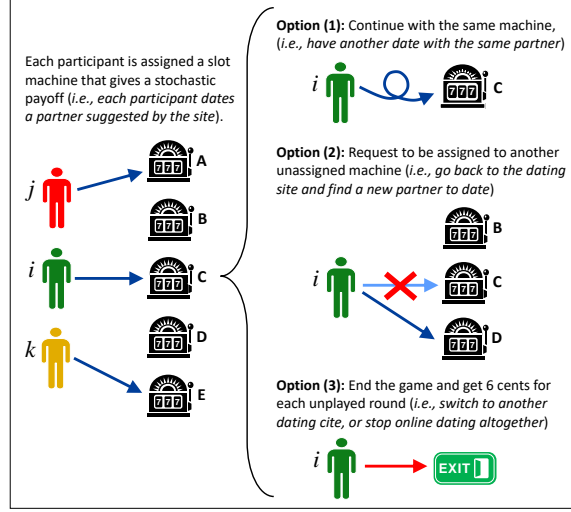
Each participant is assigned a slot machine that gives a stochastic payoff (*i.e., each participant dates a partner suggested by the site*).

$j$ A

B

$i$ C

D

$k$ E

**Option (1):** Continue with the same machine, (*i.e., have another date with the same partner*)

$i$ 777 C

**Option (2):** Request to be assigned to another unassigned machine (*i.e., go back to the dating site and find a new partner to date*)

777 B

$i$ 777 C

777 D

**Option (3):** End the game and get 6 cents for each unplayed round (*i.e., switch to another dating cite, or stop online dating altogether*)

$i$ EXIT